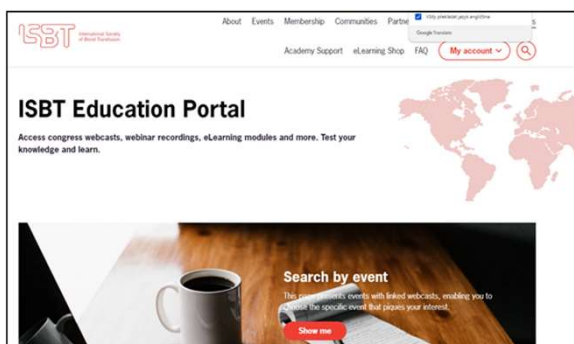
ISBT International Society of Blood Transfusion

About Events Membership Communities Partne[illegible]

Vždy překládat jazyk angličtina

Google Translate

Academy Support eLearning Shop FAQ My account

ISBT Education Portal

Access congress webcasts, webinar recordings, eLearning modules and more. Test your knowledge and learn.

Search by event

This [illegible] presents events with linked webcasts, enabling you to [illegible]oose the specific event that piques your interest.

Show me